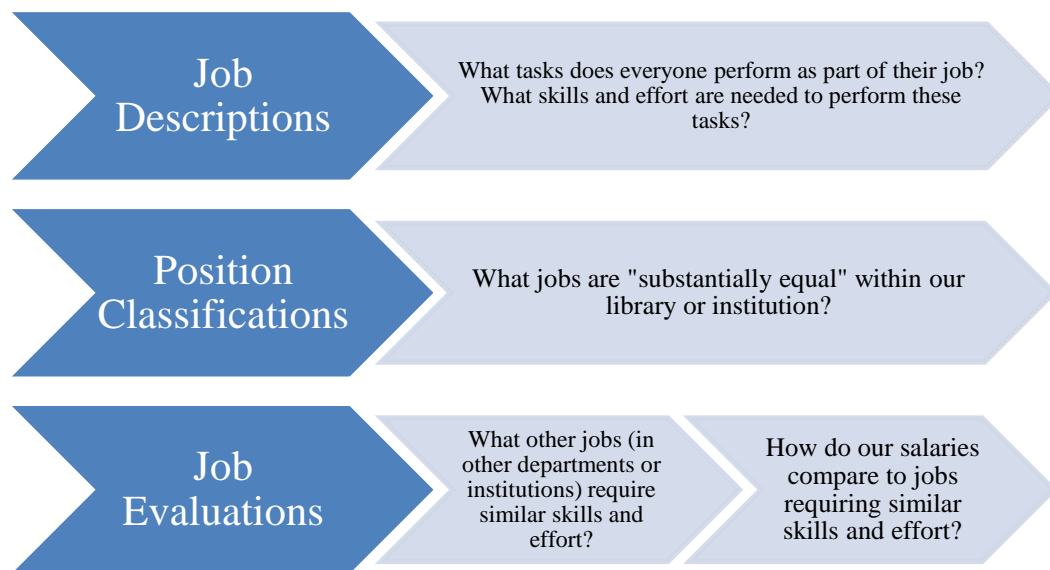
Job Descriptions

What tasks does everyone perform as part of their job? What skills and effort are needed to perform these tasks?

Position Classifications

What jobs are "substantially equal" within our library or institution?

Job Evaluations

What other jobs (in other departments or institutions) require similar skills and effort?

How do our salaries compare to jobs requiring similar skills and effort?